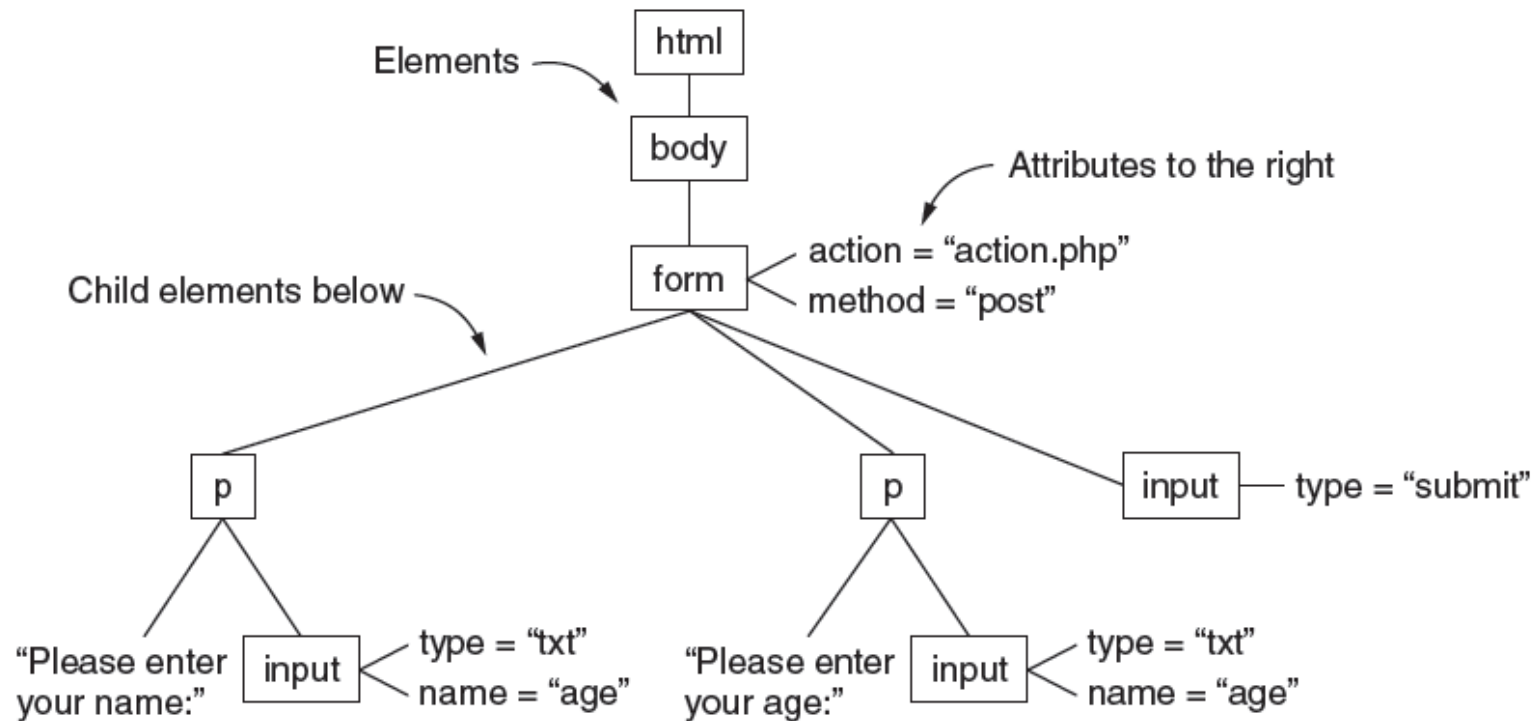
html

Elements

body

Attributes to the right

form

action = “action.php”
method = “post”

Child elements below

p

p

input

type = “submit”

“Please enter your name:”

input

type = “txt”
name = “age”

“Please enter your age:”

input

type = “txt”
name = “age”